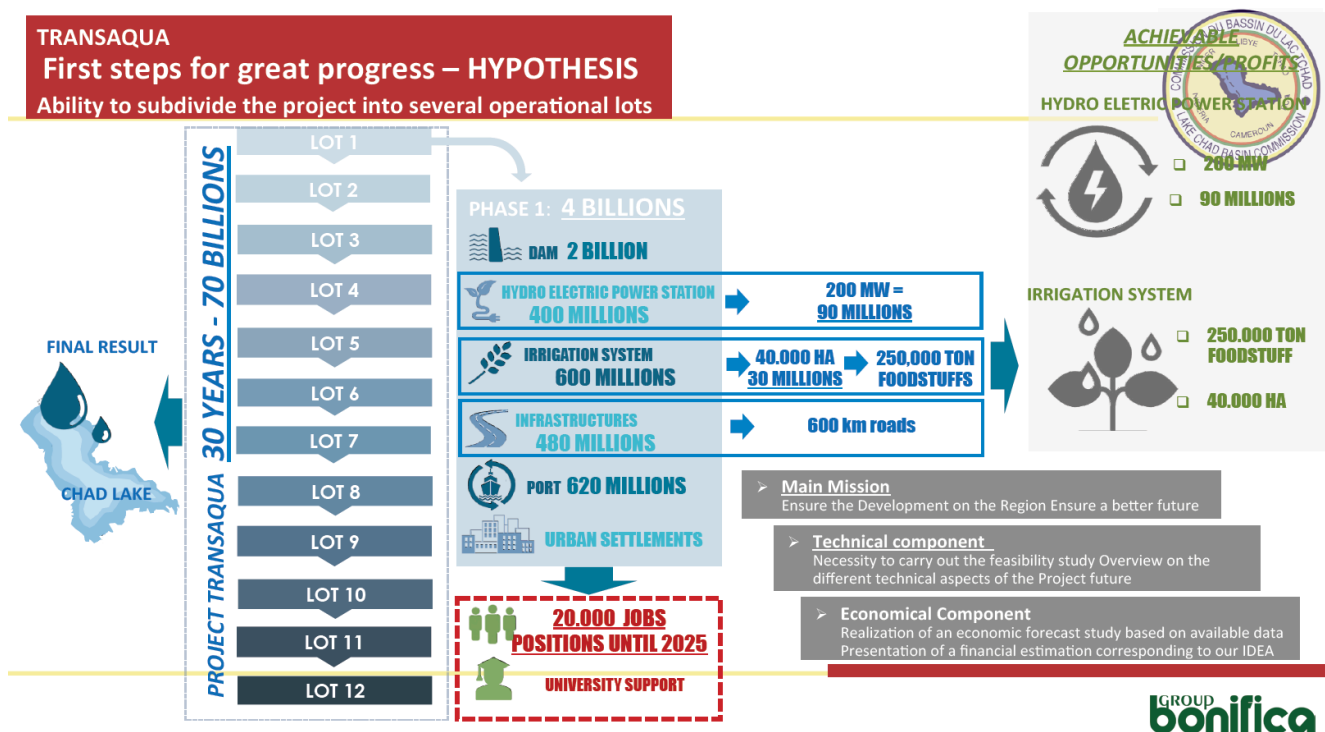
TRANSAQUA
First steps for great progress – HYPOTHESIS
Ability to subdivide the project into several operational lots

PROJECT TRANSAQUA 30 YEARS - 70 BILLIONS

LOT 1
LOT 2
LOT 3
LOT 4
LOT 5
LOT 6
LOT 7
LOT 8
LOT 9
LOT 10
LOT 11
LOT 12

FINAL RESULT
CHAD LAKE

PHASE 1: 4 BILLIONS
DAM 2 BILLION
HYDRO ELECTRIC POWER STATION 400 MILLIONS
200 MW = 90 MILLIONS
IRRIGATION SYSTEM 600 MILLIONS
40.000 HA 30 MILLIONS
250,000 TON FOODSTUFFS
INFRASTRUCTURES 480 MILLIONS
600 km roads
PORT 620 MILLIONS
URBAN SETTLEMENTS

20.000 JOBS POSITIONS UNTIL 2025
UNIVERSITY SUPPORT

ACHIEVABLE OPPORTUNITIES/PROFITS
COMMISSION DU BASSIN DU LAC TCHAD
LIBYE
CAMEROUN
NIGERIA
LAKE CHAD BASIN COMMISSION
HYDRO ELETRIC POWER STATION
❑ 200 MW
❑ 90 MILLIONS
IRRIGATION SYSTEM
❑ 250.000 TON FOODSTUFF
❑ 40.000 HA

➢ Main Mission
Ensure the Development on the Region Ensure a better future
➢ Technical component
Necessity to carry out the feasibility study Overview on the different technical aspects of the Project future
➢ Economical Component
Realization of an economic forecast study based on available data
Presentation of a financial estimation corresponding to our IDEA

GROUP bonifica